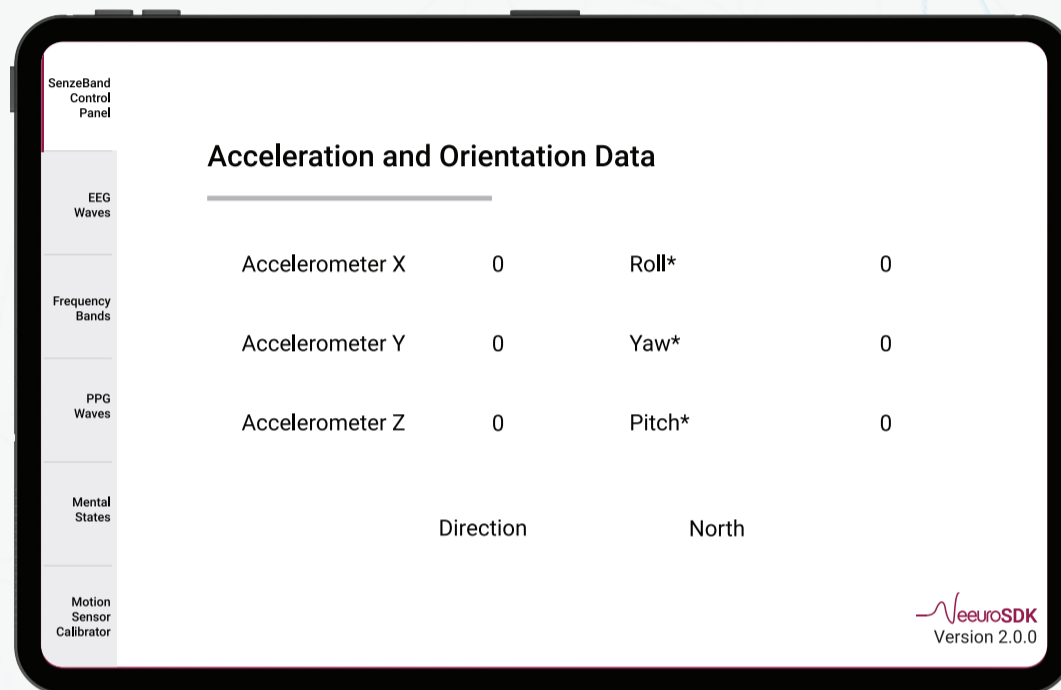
SenzeBand Control Panel

EEG Waves

Frequency Bands

PPG Waves

Mental States

Motion Sensor Calibrator

Acceleration and Orientation Data

| | | | |
|---|---|---|---|
| Accelerometer X | 0 | Roll* | 0 |
| Accelerometer Y | 0 | Yaw* | 0 |
| Accelerometer Z | 0 | Pitch* | 0 |

Direction North

NeuroSDK
Version 2.0.0